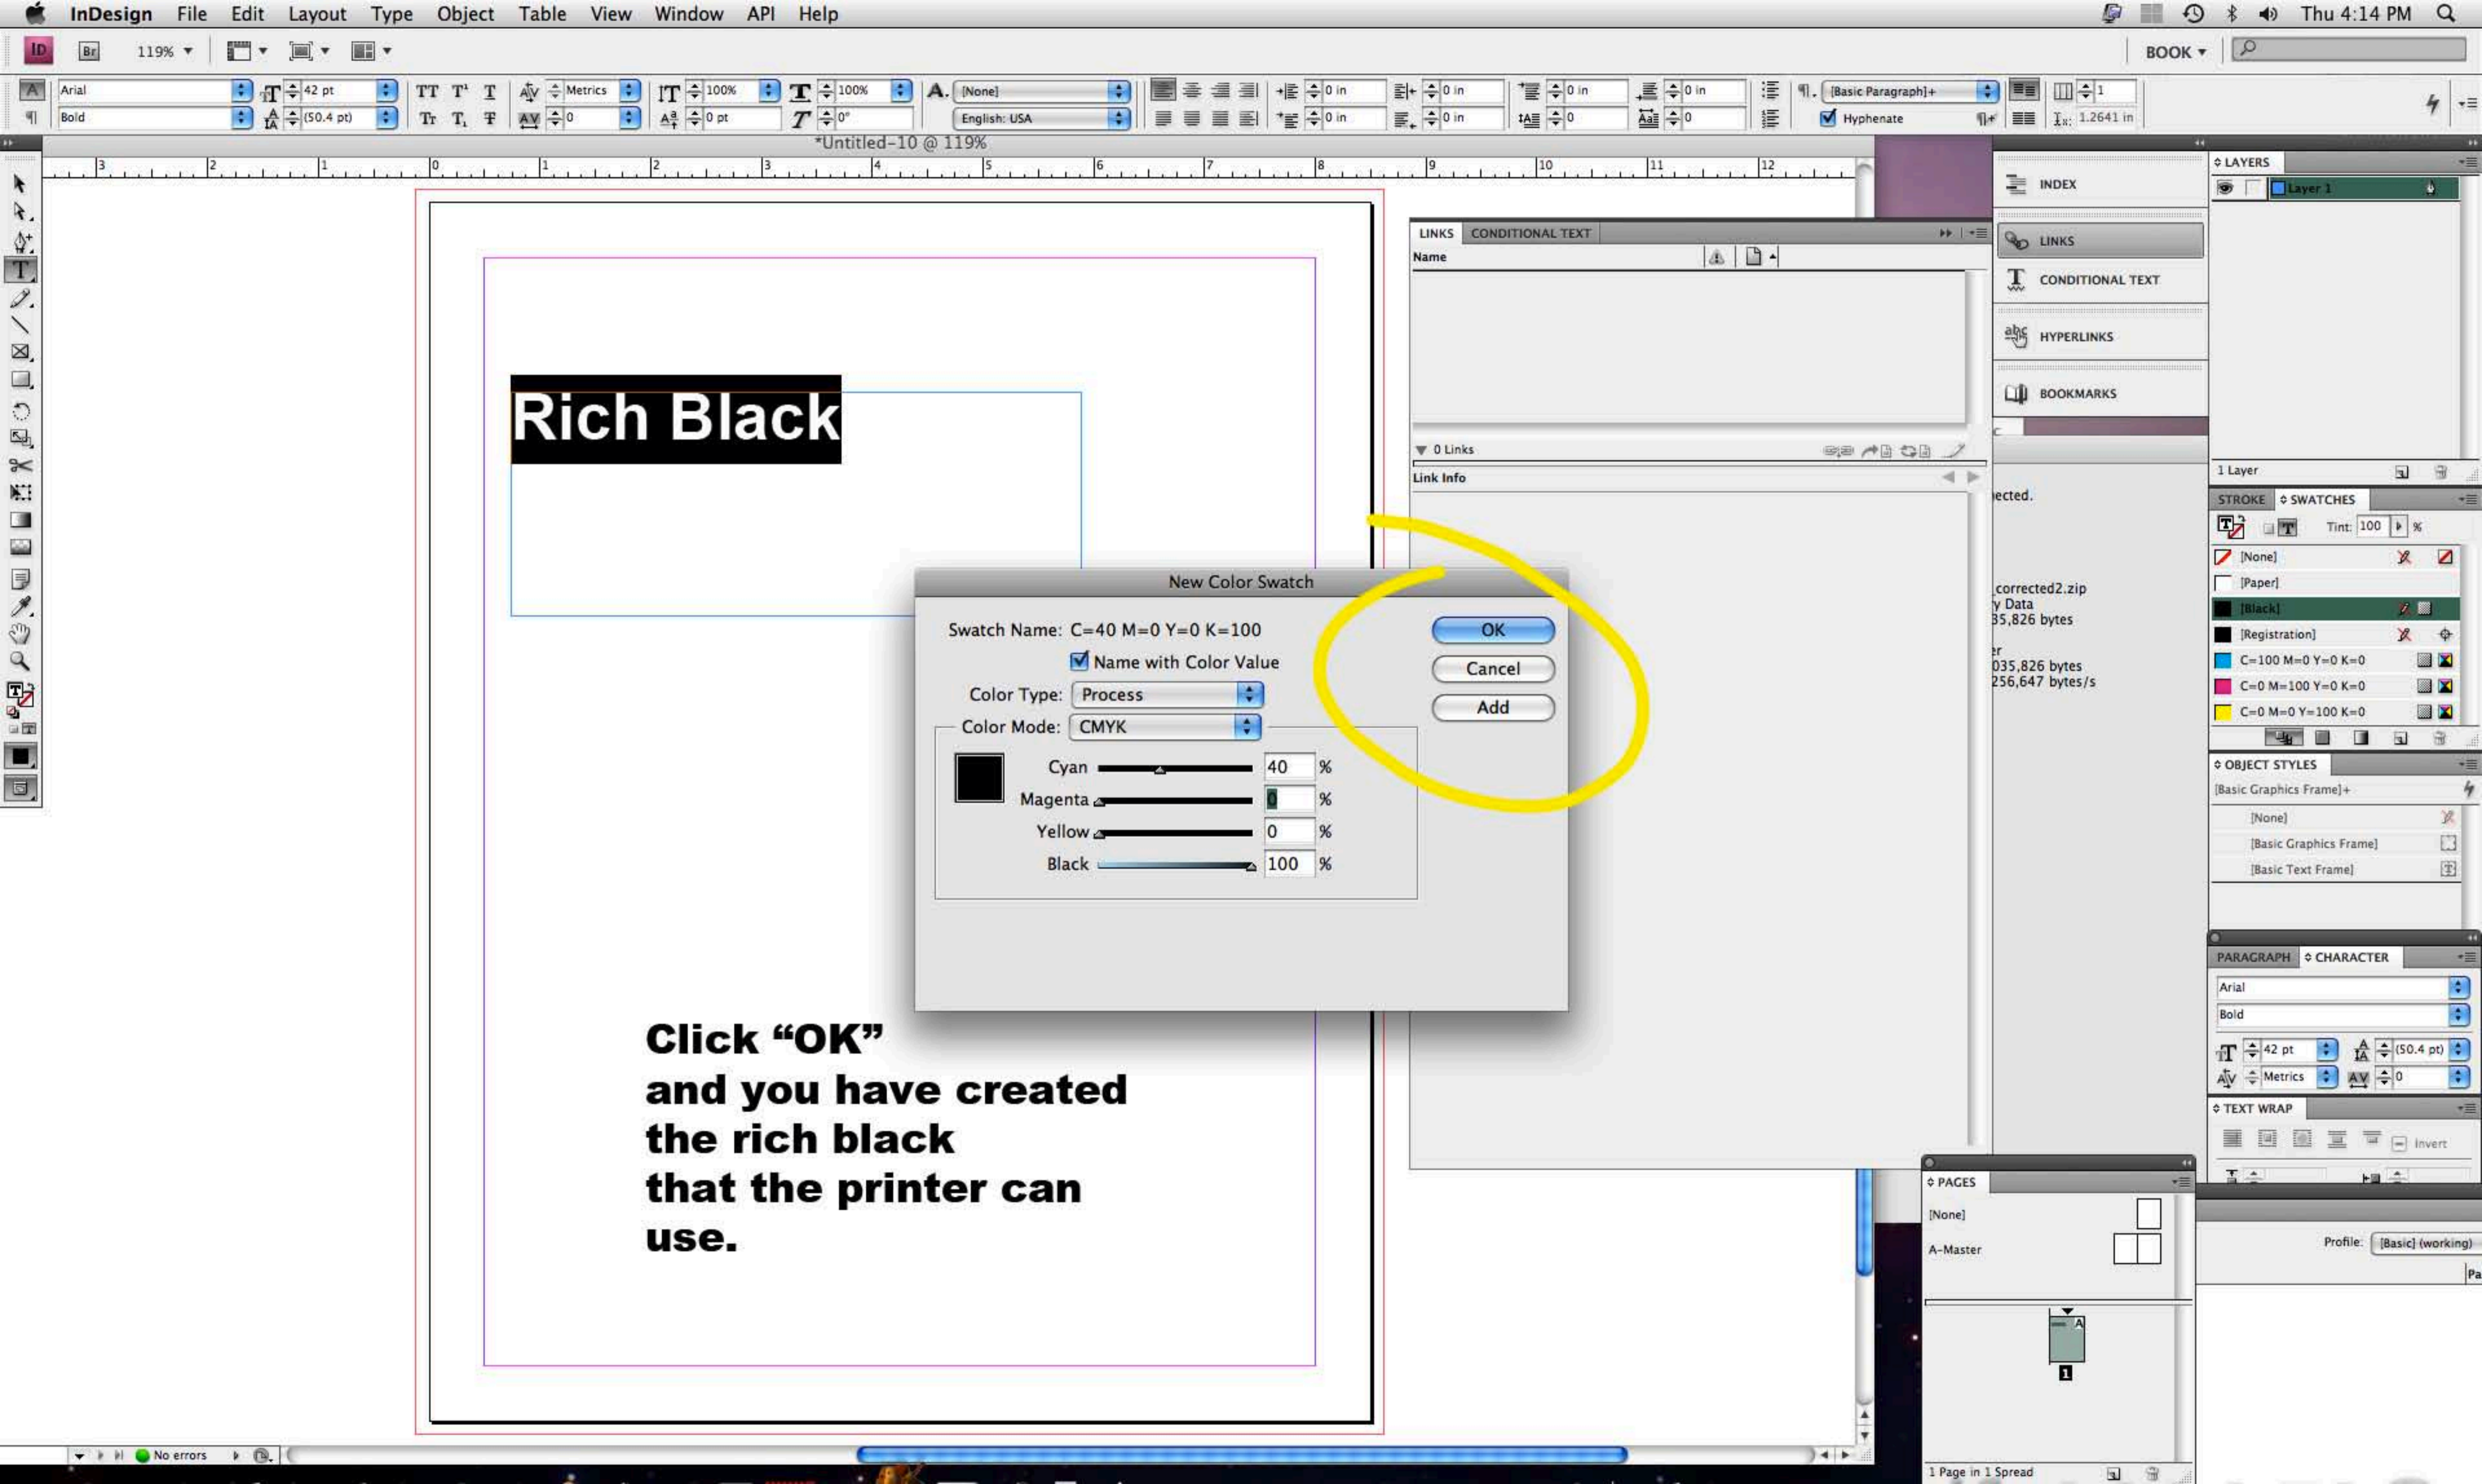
InDesign File Edit Layout Type Object Table View Window API Help
Thu 4:14 PM
119%
BOOK
Arial
Bold
42 pt
(50.4 pt)
Metrics
0
100%
100%
0 pt
0°
[None]
English: USA
0 in
0 in
0 in
0 in
0 in
0 in
0
0
[Basic Paragraph]+
Hyphenate
1
1.2641 in
*Untitled-10 @ 119%

Rich Black

LINKS CONDITIONAL TEXT
Name
0 Links
Link Info

INDEX
LINKS
CONDITIONAL TEXT
HYPERLINKS
BOOKMARKS

ected.
corrected2.zip
y Data
35,826 bytes
r
035,826 bytes
256,647 bytes/s

LAYERS
Layer 1
1 Layer

STROKE SWATCHES
Tint: 100 %
[None]
[Paper]
[Black]
[Registration]
C=100 M=0 Y=0 K=0
C=0 M=100 Y=0 K=0
C=0 M=0 Y=100 K=0

OBJECT STYLES
[Basic Graphics Frame]+
[None]
[Basic Graphics Frame]
[Basic Text Frame]

PARAGRAPH CHARACTER
Arial
Bold
42 pt
(50.4 pt)
Metrics
0

TEXT WRAP
Invert

New Color Swatch
Swatch Name: C=40 M=0 Y=0 K=100
Name with Color Value
Color Type: Process
Color Mode: CMYK
Cyan 40 %
Magenta 0 %
Yellow 0 %
Black 100 %
OK
Cancel
Add

Click “OK”
and you have created the rich black that the printer can use.

PAGES
[None]
A-Master
1
1 Page in 1 Spread

Profile: [Basic] (working)
Pa

No errors